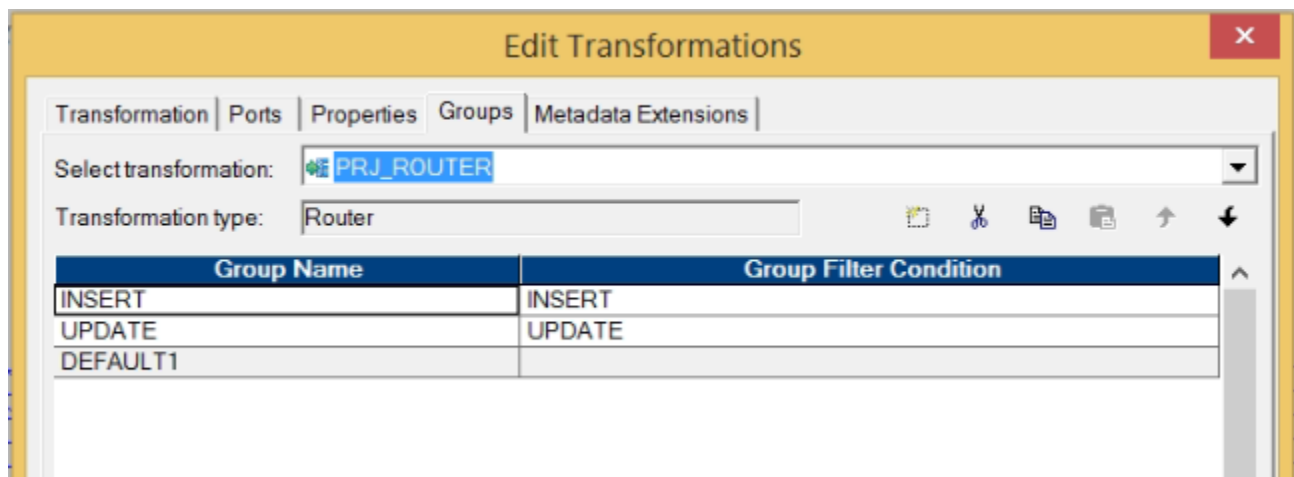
Edit Transformations

×

Transformation | Ports | Properties | Groups | Metadata Extensions

Select transformation: PRJ_ROUTER

Transformation type: Router

| Group Name | Group Filter Condition |
|---|---|
| INSERT | INSERT |
| UPDATE | UPDATE |
| DEFAULT1 | |